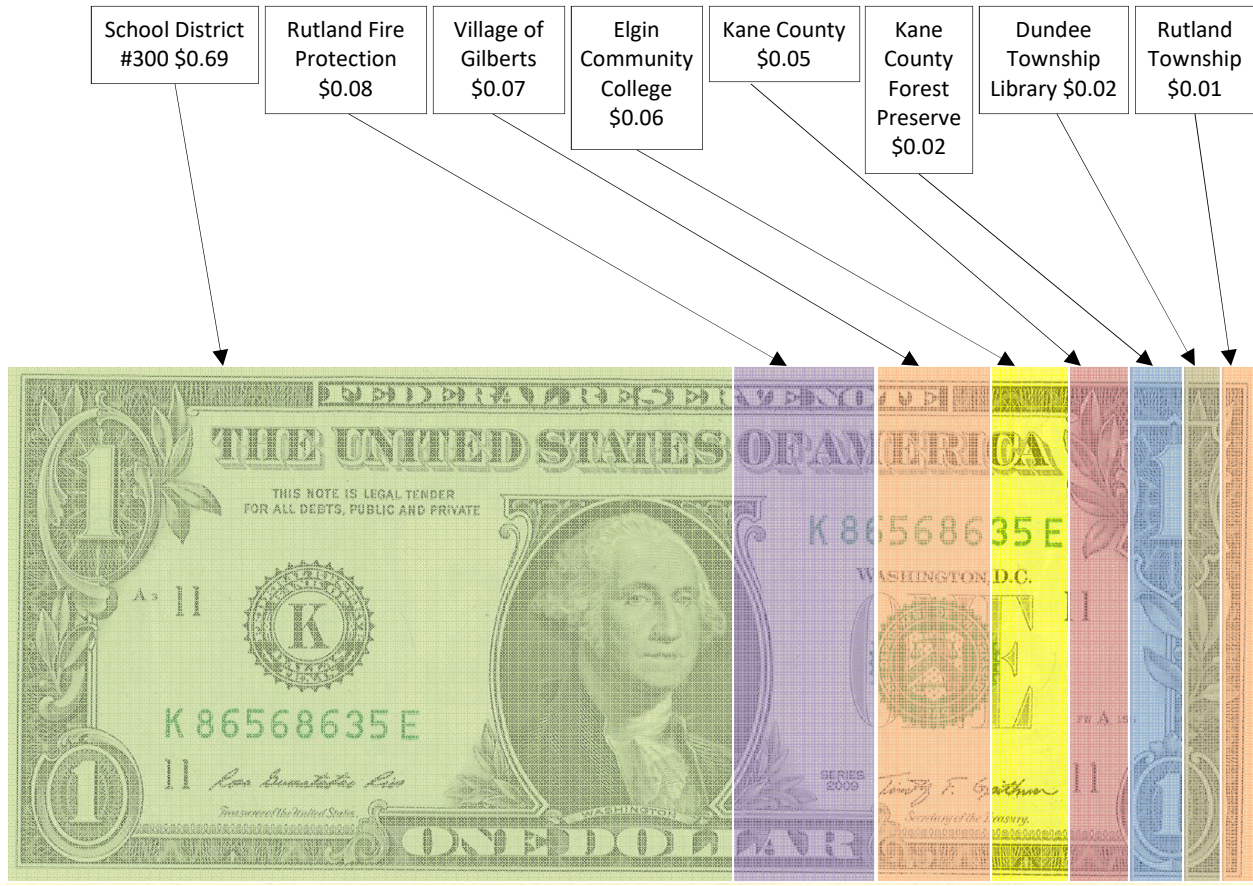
School District #300 $0.69

Rutland Fire Protection $0.08

Village of Gilberts $0.07

Elgin Community College $0.06

Kane County $0.05

Kane County Forest Preserve $0.02

Dundee Township Library $0.02

Rutland Township $0.01

FEDERAL RESERVE NOTE

THE UNITED STATES OF AMERICA

THIS NOTE IS LEGAL TENDER FOR ALL DEBTS, PUBLIC AND PRIVATE

K

A 3 11

K 86568635 E

K 86568635 E

WASHINGTON, D.C.

ONE

11

1

1

SERIES 2009

WASHINGTON

Treasurer of the United States

Secretary of the Treasury.

ONE DOLLAR